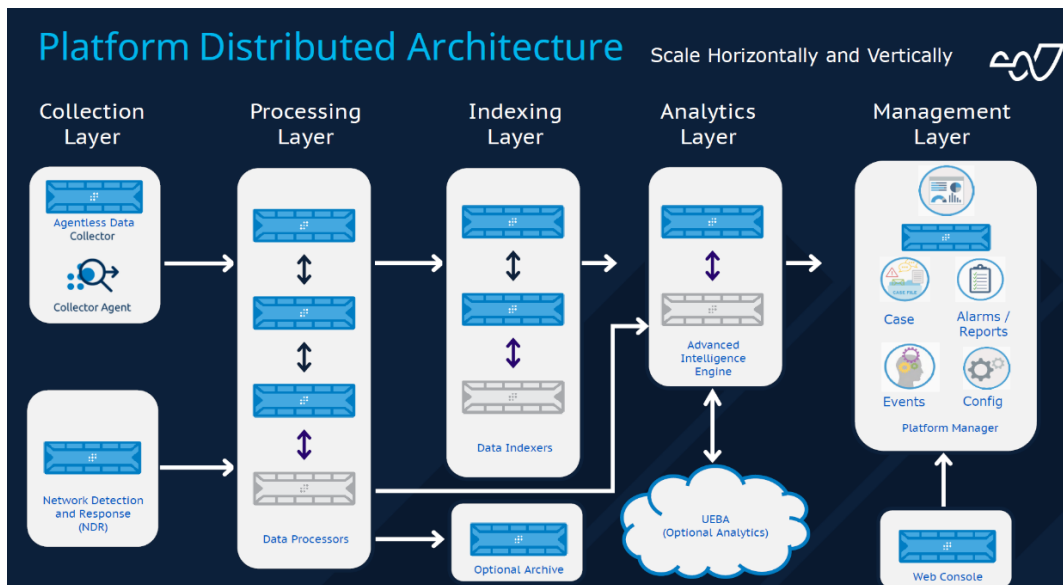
Platform Distributed Architecture

Scale Horizontally and Vertically

Collection Layer

Processing Layer

Indexing Layer

Analytics Layer

Management Layer

Agentless Data Collector

Collector Agent

Network Detection and Response (NDR)

Data Processors

Data Indexers

Optional Archive

Advanced Intelligence Engine

UEBA (Optional Analytics)

CASE FILE

Case

Alarms / Reports

Events

Config

Platform Manager

Web Console